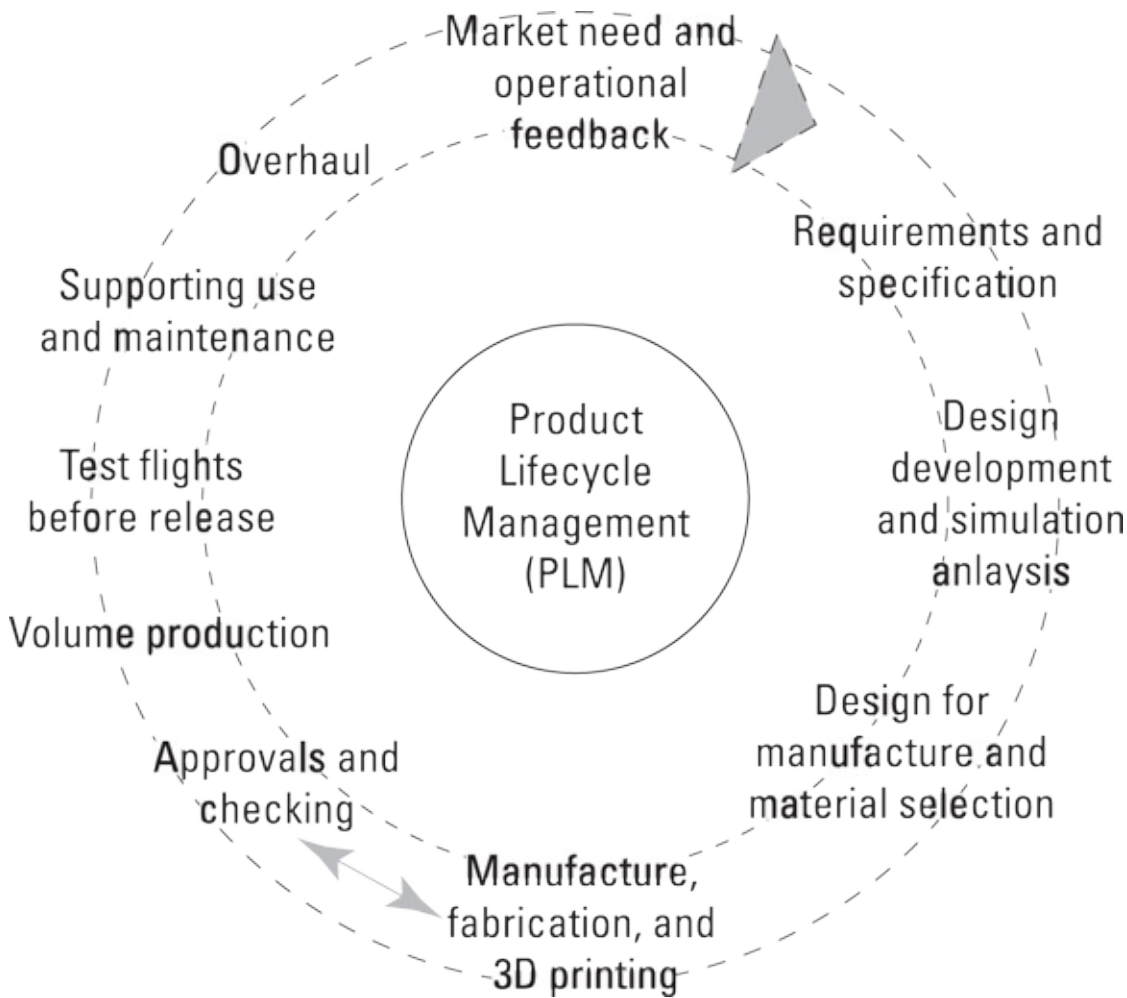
Market need and operational feedback

Requirements and specification

Design development and simulation anlaysis

Design for manufacture and material selection

Manufacture, fabrication, and 3D printing

Approvals and checking

Volume production

Test flights before release

Supporting use and maintenance

Overhaul

Product Lifecycle Management (PLM)